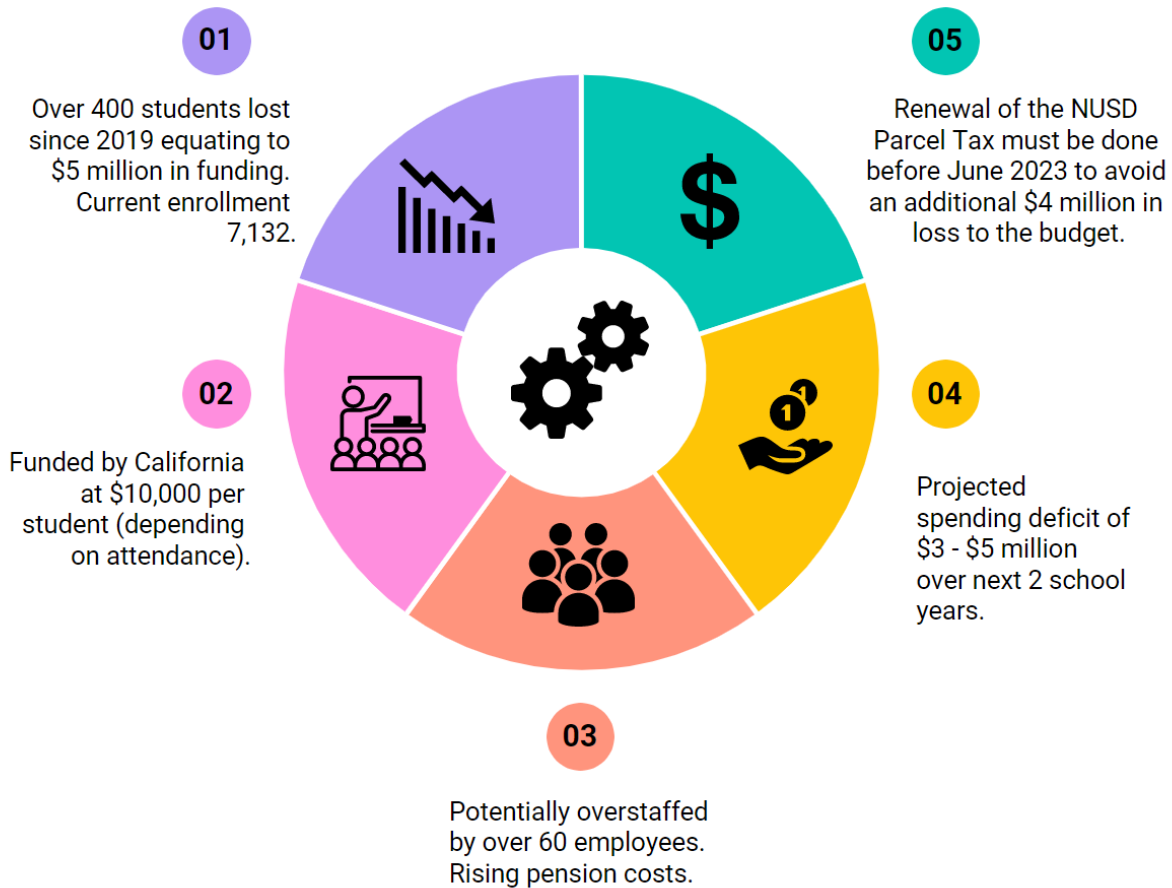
01

Over 400 students lost since 2019 equating to \$5 million in funding. Current enrollment 7,132.

05

Renewal of the NUSD Parcel Tax must be done before June 2023 to avoid an additional \$4 million in loss to the budget.

\$

02

Funded by California at \$10,000 per student (depending on attendance).

04

Projected spending deficit of \$3 - \$5 million over next 2 school years.

03

Potentially overstaffed by over 60 employees. Rising pension costs.